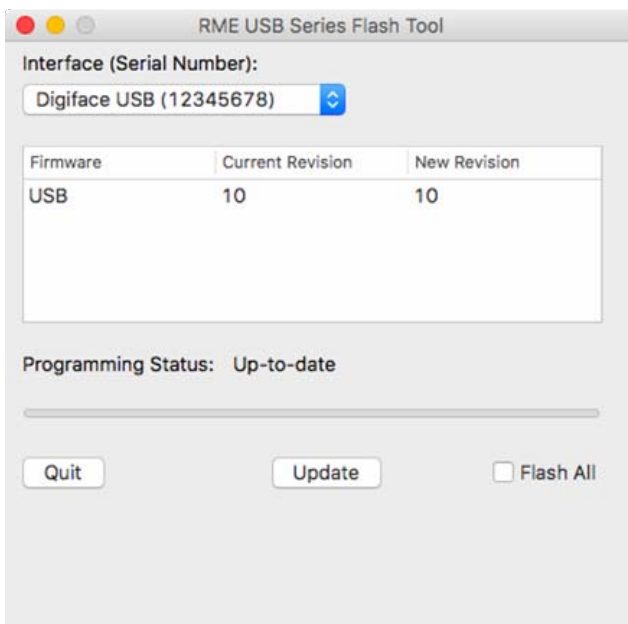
RME USB Series Flash Tool

Interface (Serial Number):

Digiface USB (12345678)

| Firmware | Current Revision | New Revision |
|---|---|---|
| USB | 10 | 10 |

Programming Status: Up-to-date

Quit

Update

Flash All